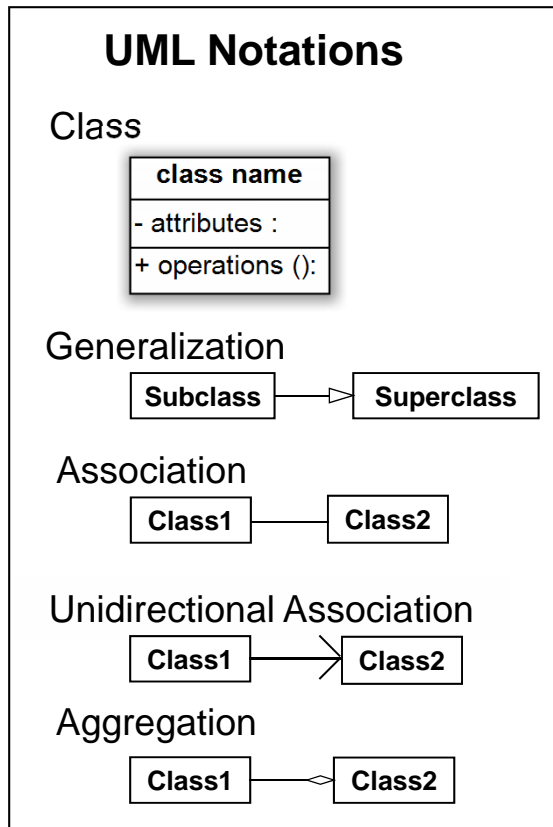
UML Notations

Class

class name
- attributes :
+ operations ():

Generalization

Subclass
Superclass

Association

Class1
Class2

Unidirectional Association

Class1
Class2

Aggregation

Class1
Class2